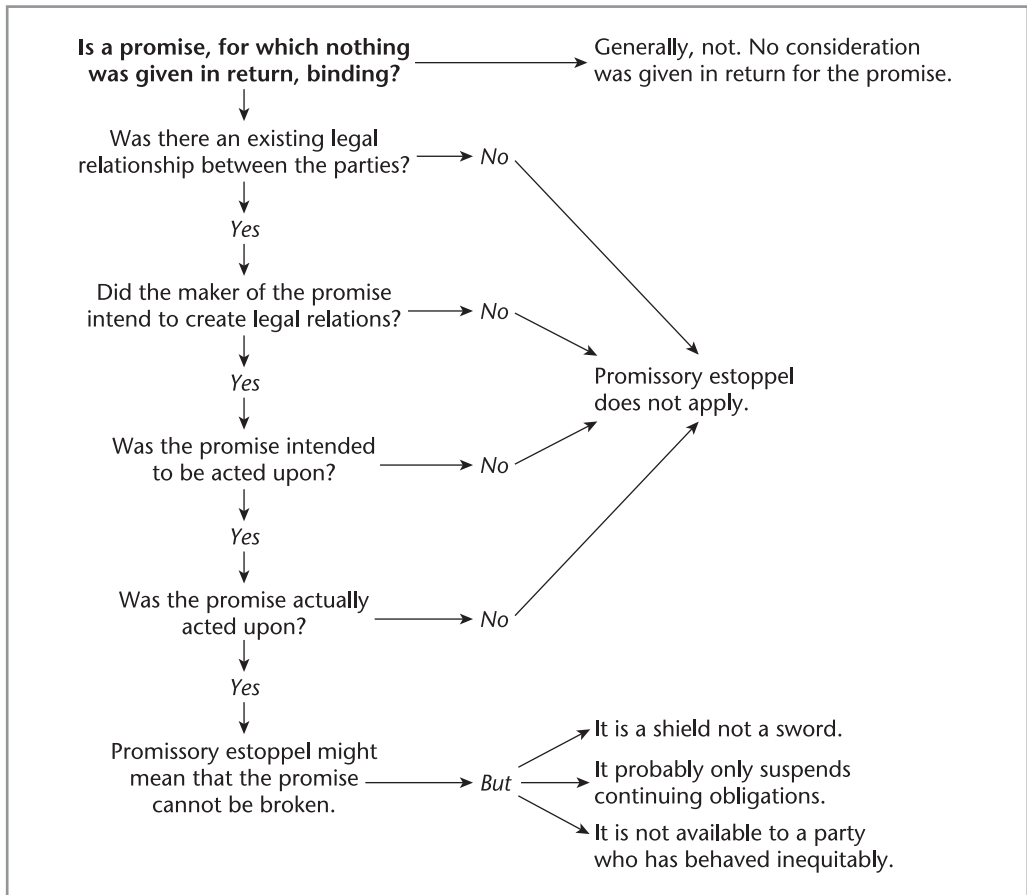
**Is a promise, for which nothing was given in return, binding?**

Generally, not. No consideration was given in return for the promise.

Was there an existing legal relationship between the parties?

*No*

*Yes*

Did the maker of the promise intend to create legal relations?

*No*

*Yes*

Promissory estoppel does not apply.

Was the promise intended to be acted upon?

*No*

*Yes*

Was the promise actually acted upon?

*No*

*Yes*

Promissory estoppel might mean that the promise cannot be broken.

*But*

It is a shield not a sword.

It probably only suspends continuing obligations.

It is not available to a party who has behaved inequitably.